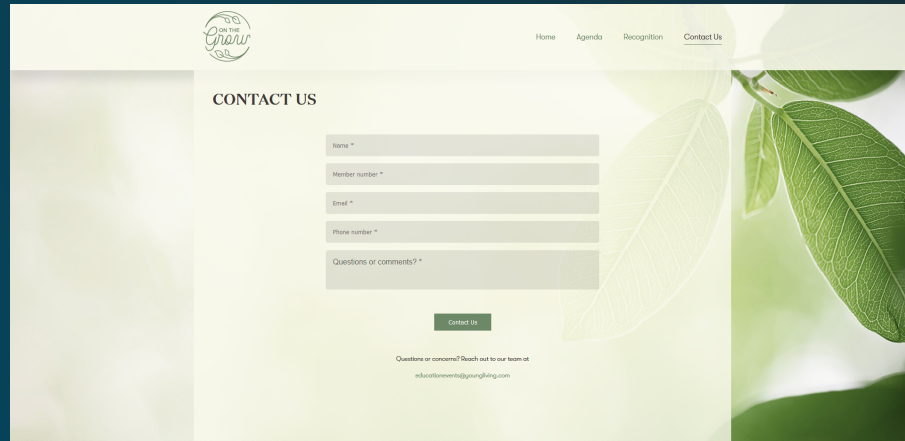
ON THE Grow

Home Agenda Recognition Contact Us

CONTACT US

Name *

Member number *

Email *

Phone number *

Questions or comments? *

Contact Us

Questions or concerns? Reach out to our team at

educationevents@youngliving.com